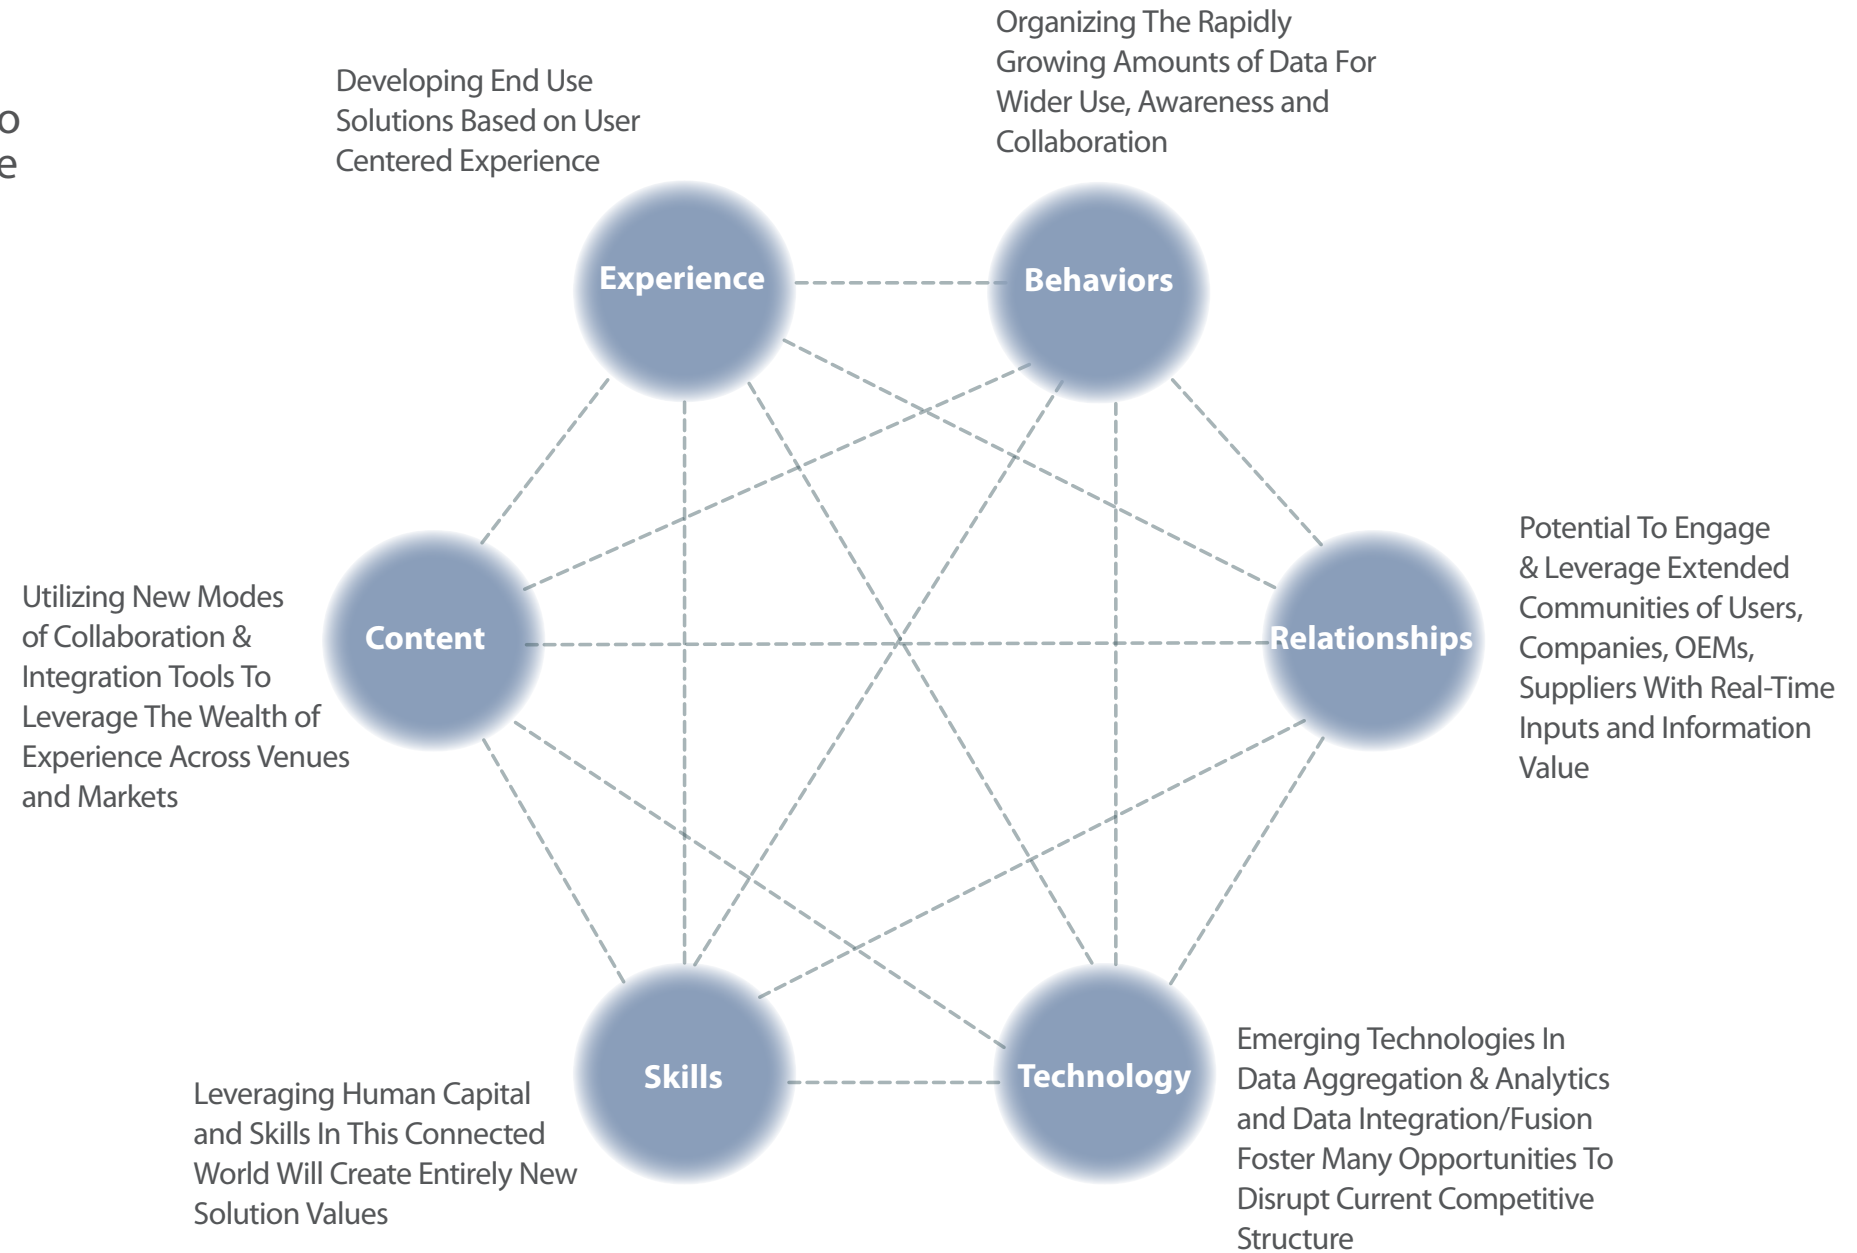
o
e

Developing End Use Solutions Based on User Centered Experience

Organizing The Rapidly Growing Amounts of Data For Wider Use, Awareness and Collaboration

Experience

Behaviors

Utilizing New Modes of Collaboration & Integration Tools To Leverage The Wealth of Experience Across Venues and Markets

Content

Relationships

Potential To Engage & Leverage Extended Communities of Users, Companies, OEMs, Suppliers With Real-Time Inputs and Information Value

Skills

Technology

Leveraging Human Capital and Skills In This Connected World Will Create Entirely New Solution Values

Emerging Technologies In Data Aggregation & Analytics and Data Integration/Fusion Foster Many Opportunities To Disrupt Current Competitive Structure